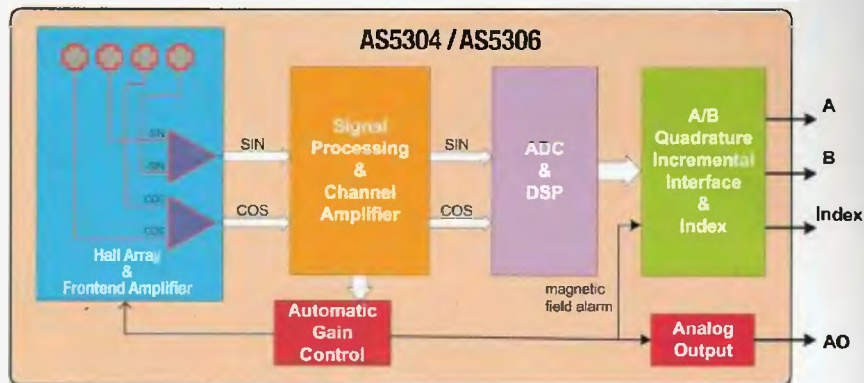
AS5304 / AS5306

SIN
SIN
COS
COS

Hall Array & Frontend Amplifier

SIN

COS

Signal Processing & Channel Amplifier

SIN

COS

ADC & DSP

A/B Quadrature Incremental Interface & Index

A

B

Index

magnetic field alarm

Automatic Gain Control

Analog Output

AO